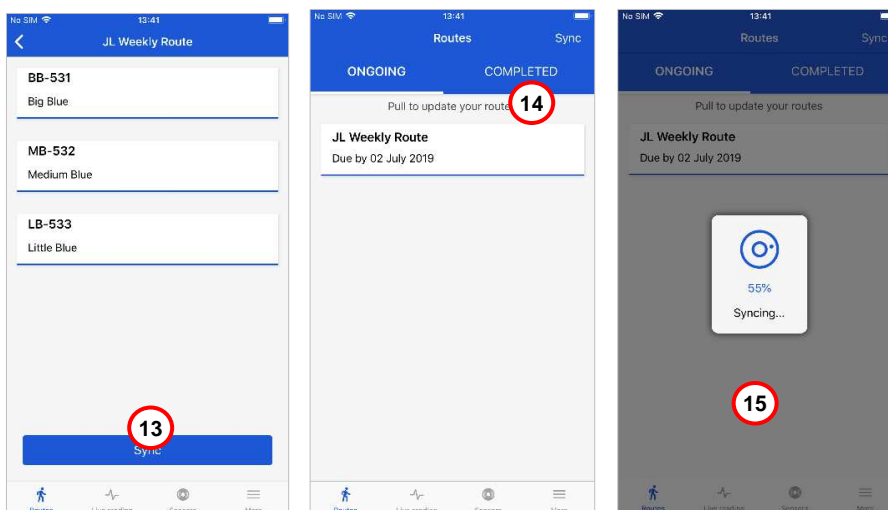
No SIM 13:41

JL Weekly Route

BB-531
Big Blue

MB-532
Medium Blue

LB-533
Little Blue

13
Sync

Routes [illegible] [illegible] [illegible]

No SIM 13:41

Routes Sync

ONGOING COMPLETED

Pull to update your route

14

JL Weekly Route
Due by 02 July 2019

Routes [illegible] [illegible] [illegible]

No SIM 13:41

Routes Sync

ONGOING COMPLETED

Pull to update your routes

JL Weekly Route
Due by 02 July 2019

55%
Syncing...

15

Routes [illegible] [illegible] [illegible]